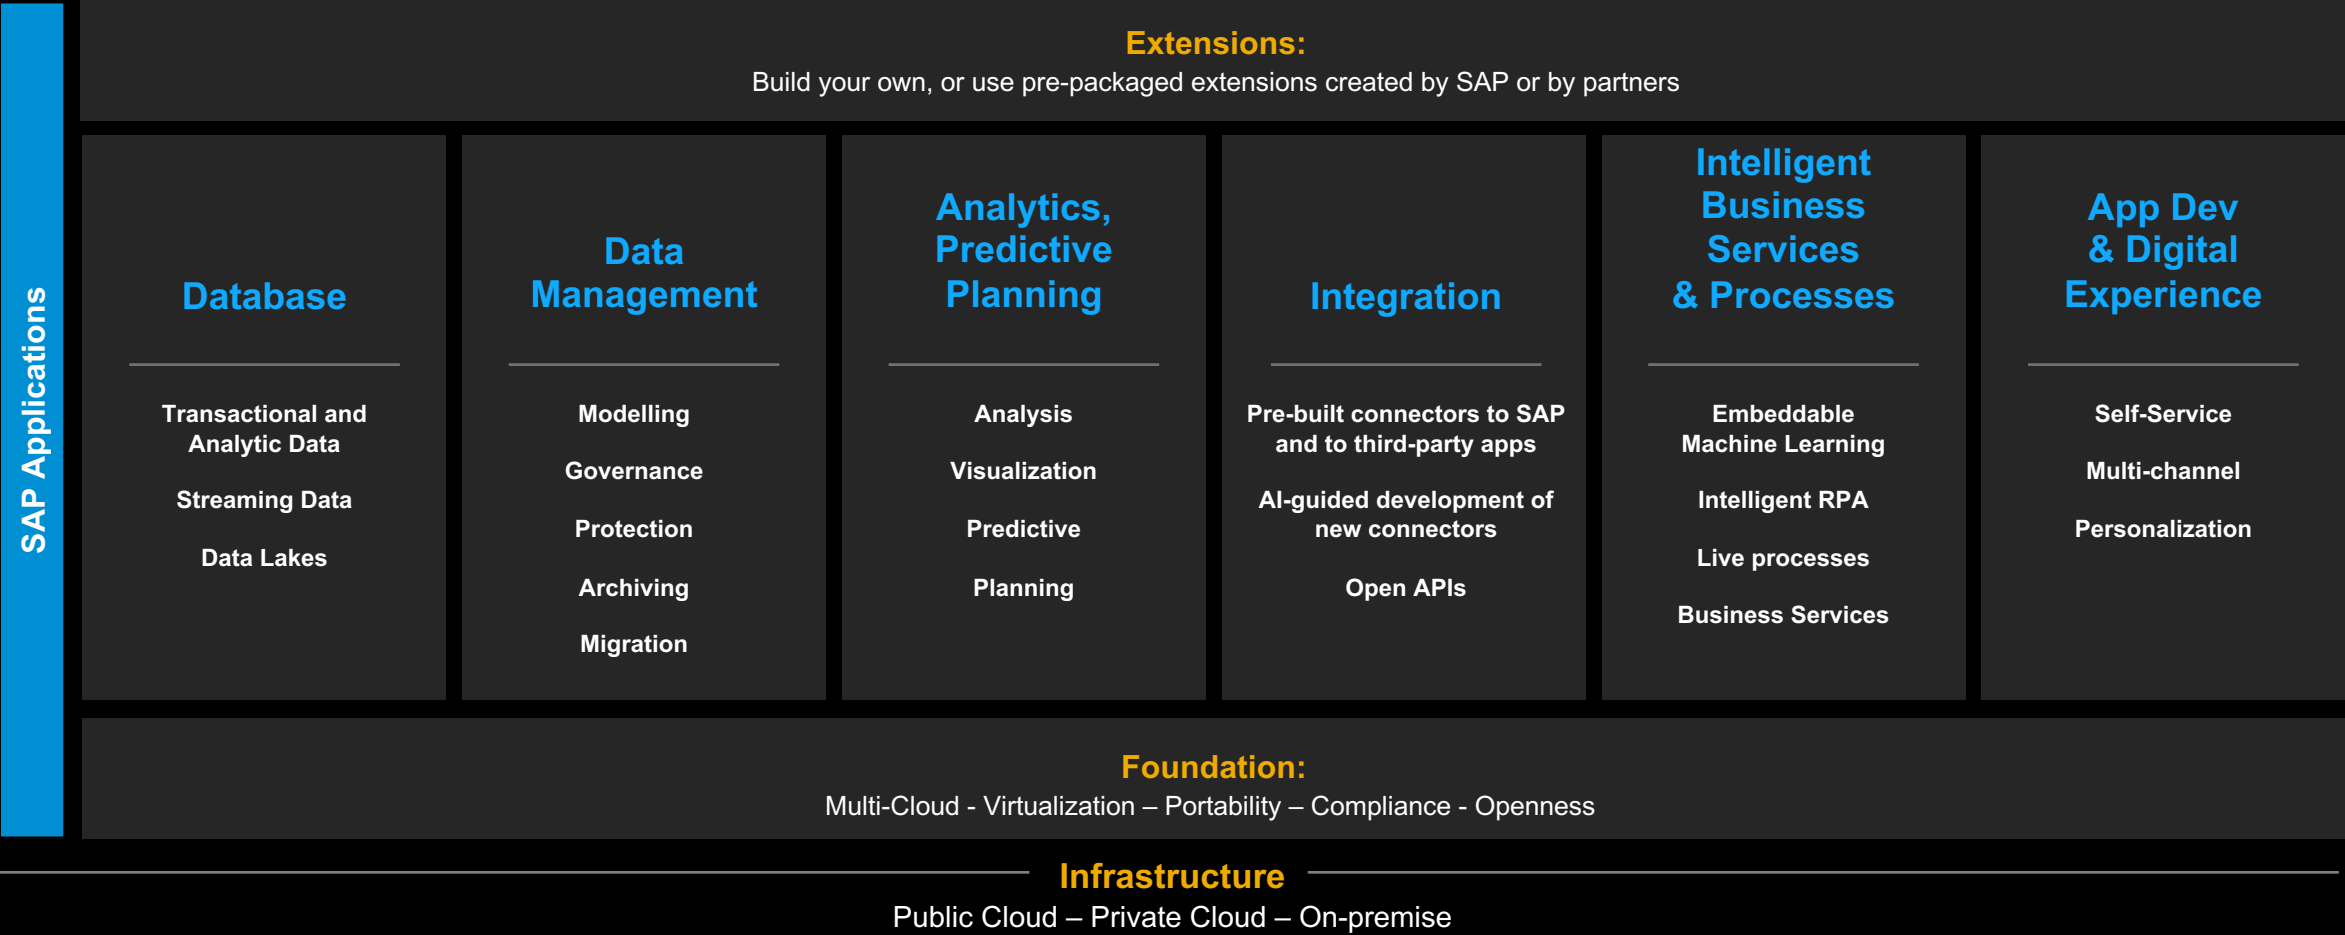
SAP Applications

Extensions:
Build your own, or use pre-packaged extensions created by SAP or by partners

Database

Transactional and Analytic Data

Streaming Data

Data Lakes

Data Management

Modelling

Governance

Protection

Archiving

Migration

Analytics, Predictive Planning

Analysis

Visualization

Predictive

Planning

Integration

Pre-built connectors to SAP and to third-party apps

AI-guided development of new connectors

Open APIs

Intelligent Business Services & Processes

Embeddable Machine Learning

Intelligent RPA

Live processes

Business Services

App Dev & Digital Experience

Self-Service

Multi-channel

Personalization

Foundation:
Multi-Cloud - Virtualization – Portability – Compliance - Openness

Infrastructure
Public Cloud – Private Cloud – On-premise